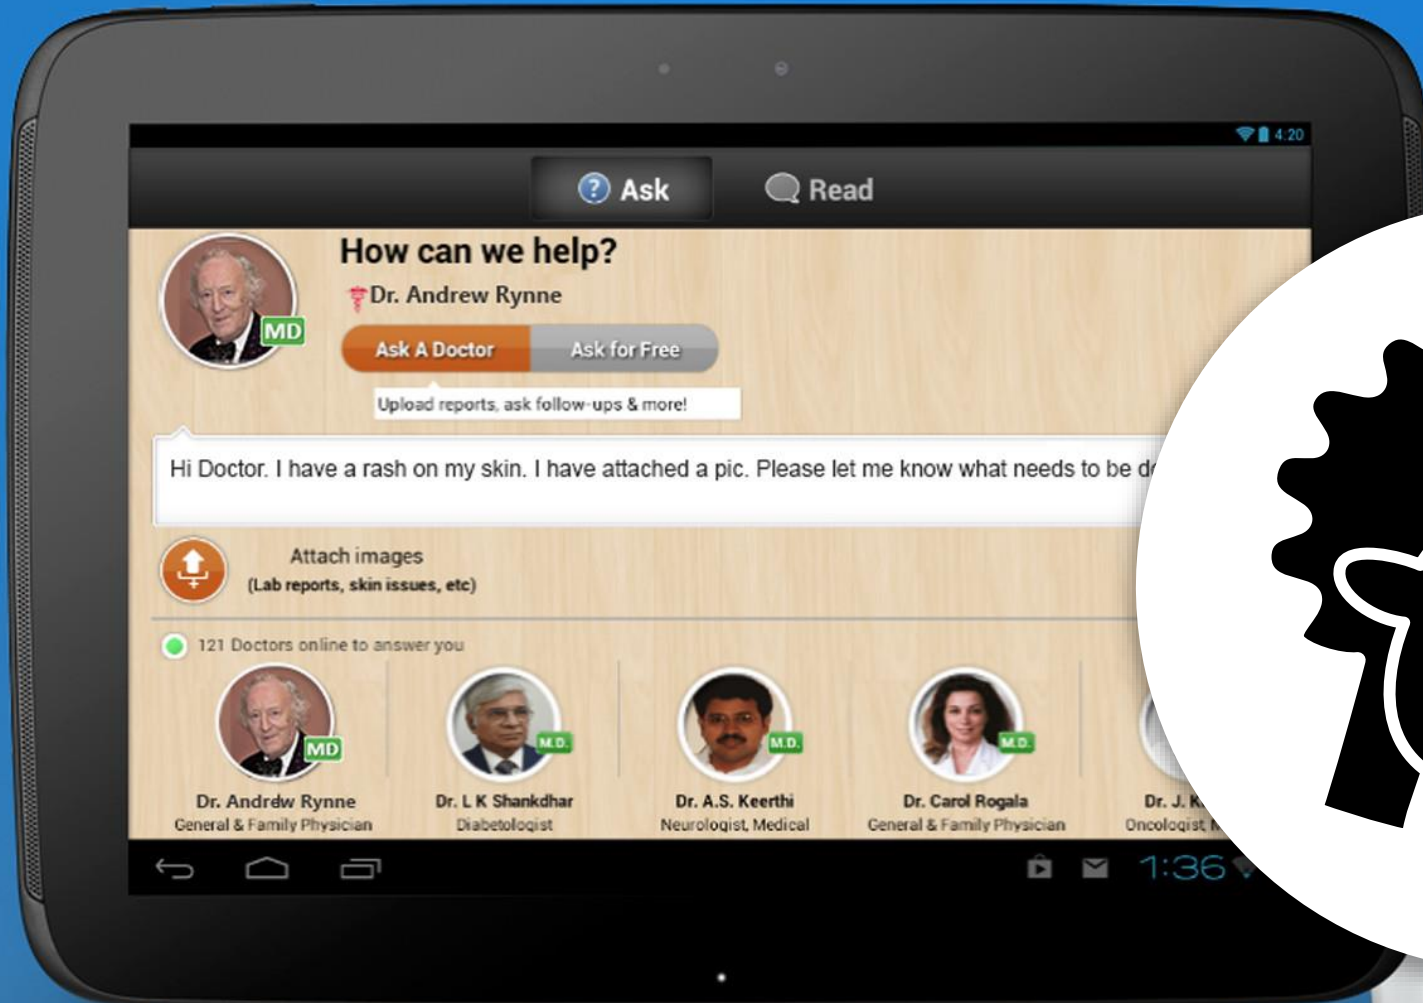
4:20

Ask

Read

How can we help?

Dr. Andrew Rynne

MD

Ask A Doctor

Ask for Free

Upload reports, ask follow-ups & more!

Hi Doctor. I have a rash on my skin. I have attached a pic. Please let me know what needs to be d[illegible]

Attach images
(Lab reports, skin issues, etc)

121 Doctors online to answer you

MD
Dr. Andrew Rynne
General & Family Physician

M.D.
Dr. L K Shankdhar
Diabetologist

M.D.
Dr. A.S. Keerthi
Neurologist, Medical

M.D.
Dr. Carol Rogala
General & Family Physician

Dr. J. K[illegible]
Oncologist, M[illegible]

1:36